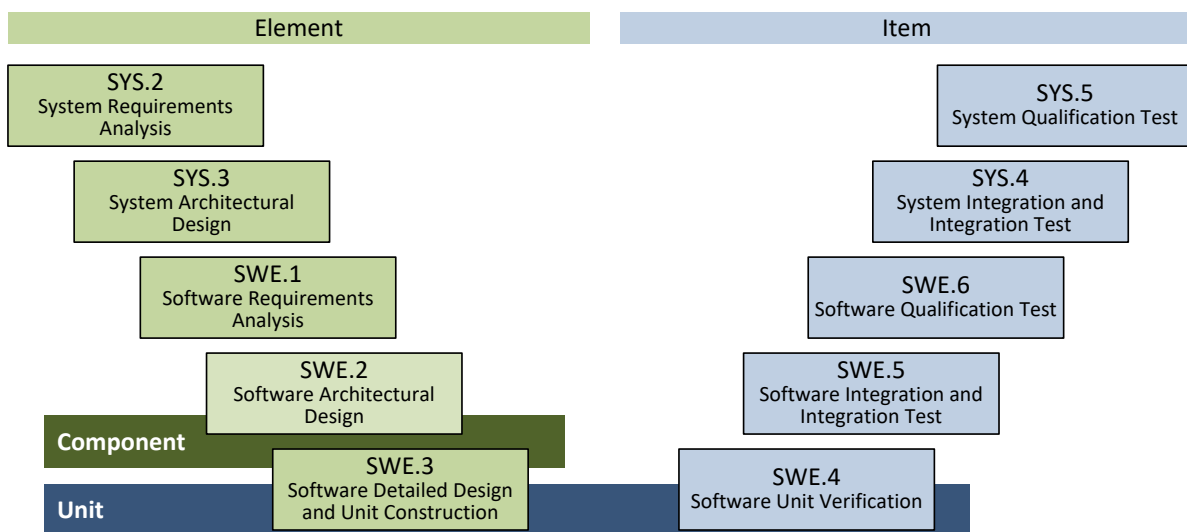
Element

Item

SYS.2
System Requirements Analysis

SYS.3
System Architectural Design

SWE.1
Software Requirements Analysis

SWE.2
Software Architectural Design

Component

SWE.3
Software Detailed Design and Unit Construction

Unit

SYS.5
System Qualification Test

SYS.4
System Integration and Integration Test

SWE.6
Software Qualification Test

SWE.5
Software Integration and Integration Test

SWE.4
Software Unit Verification